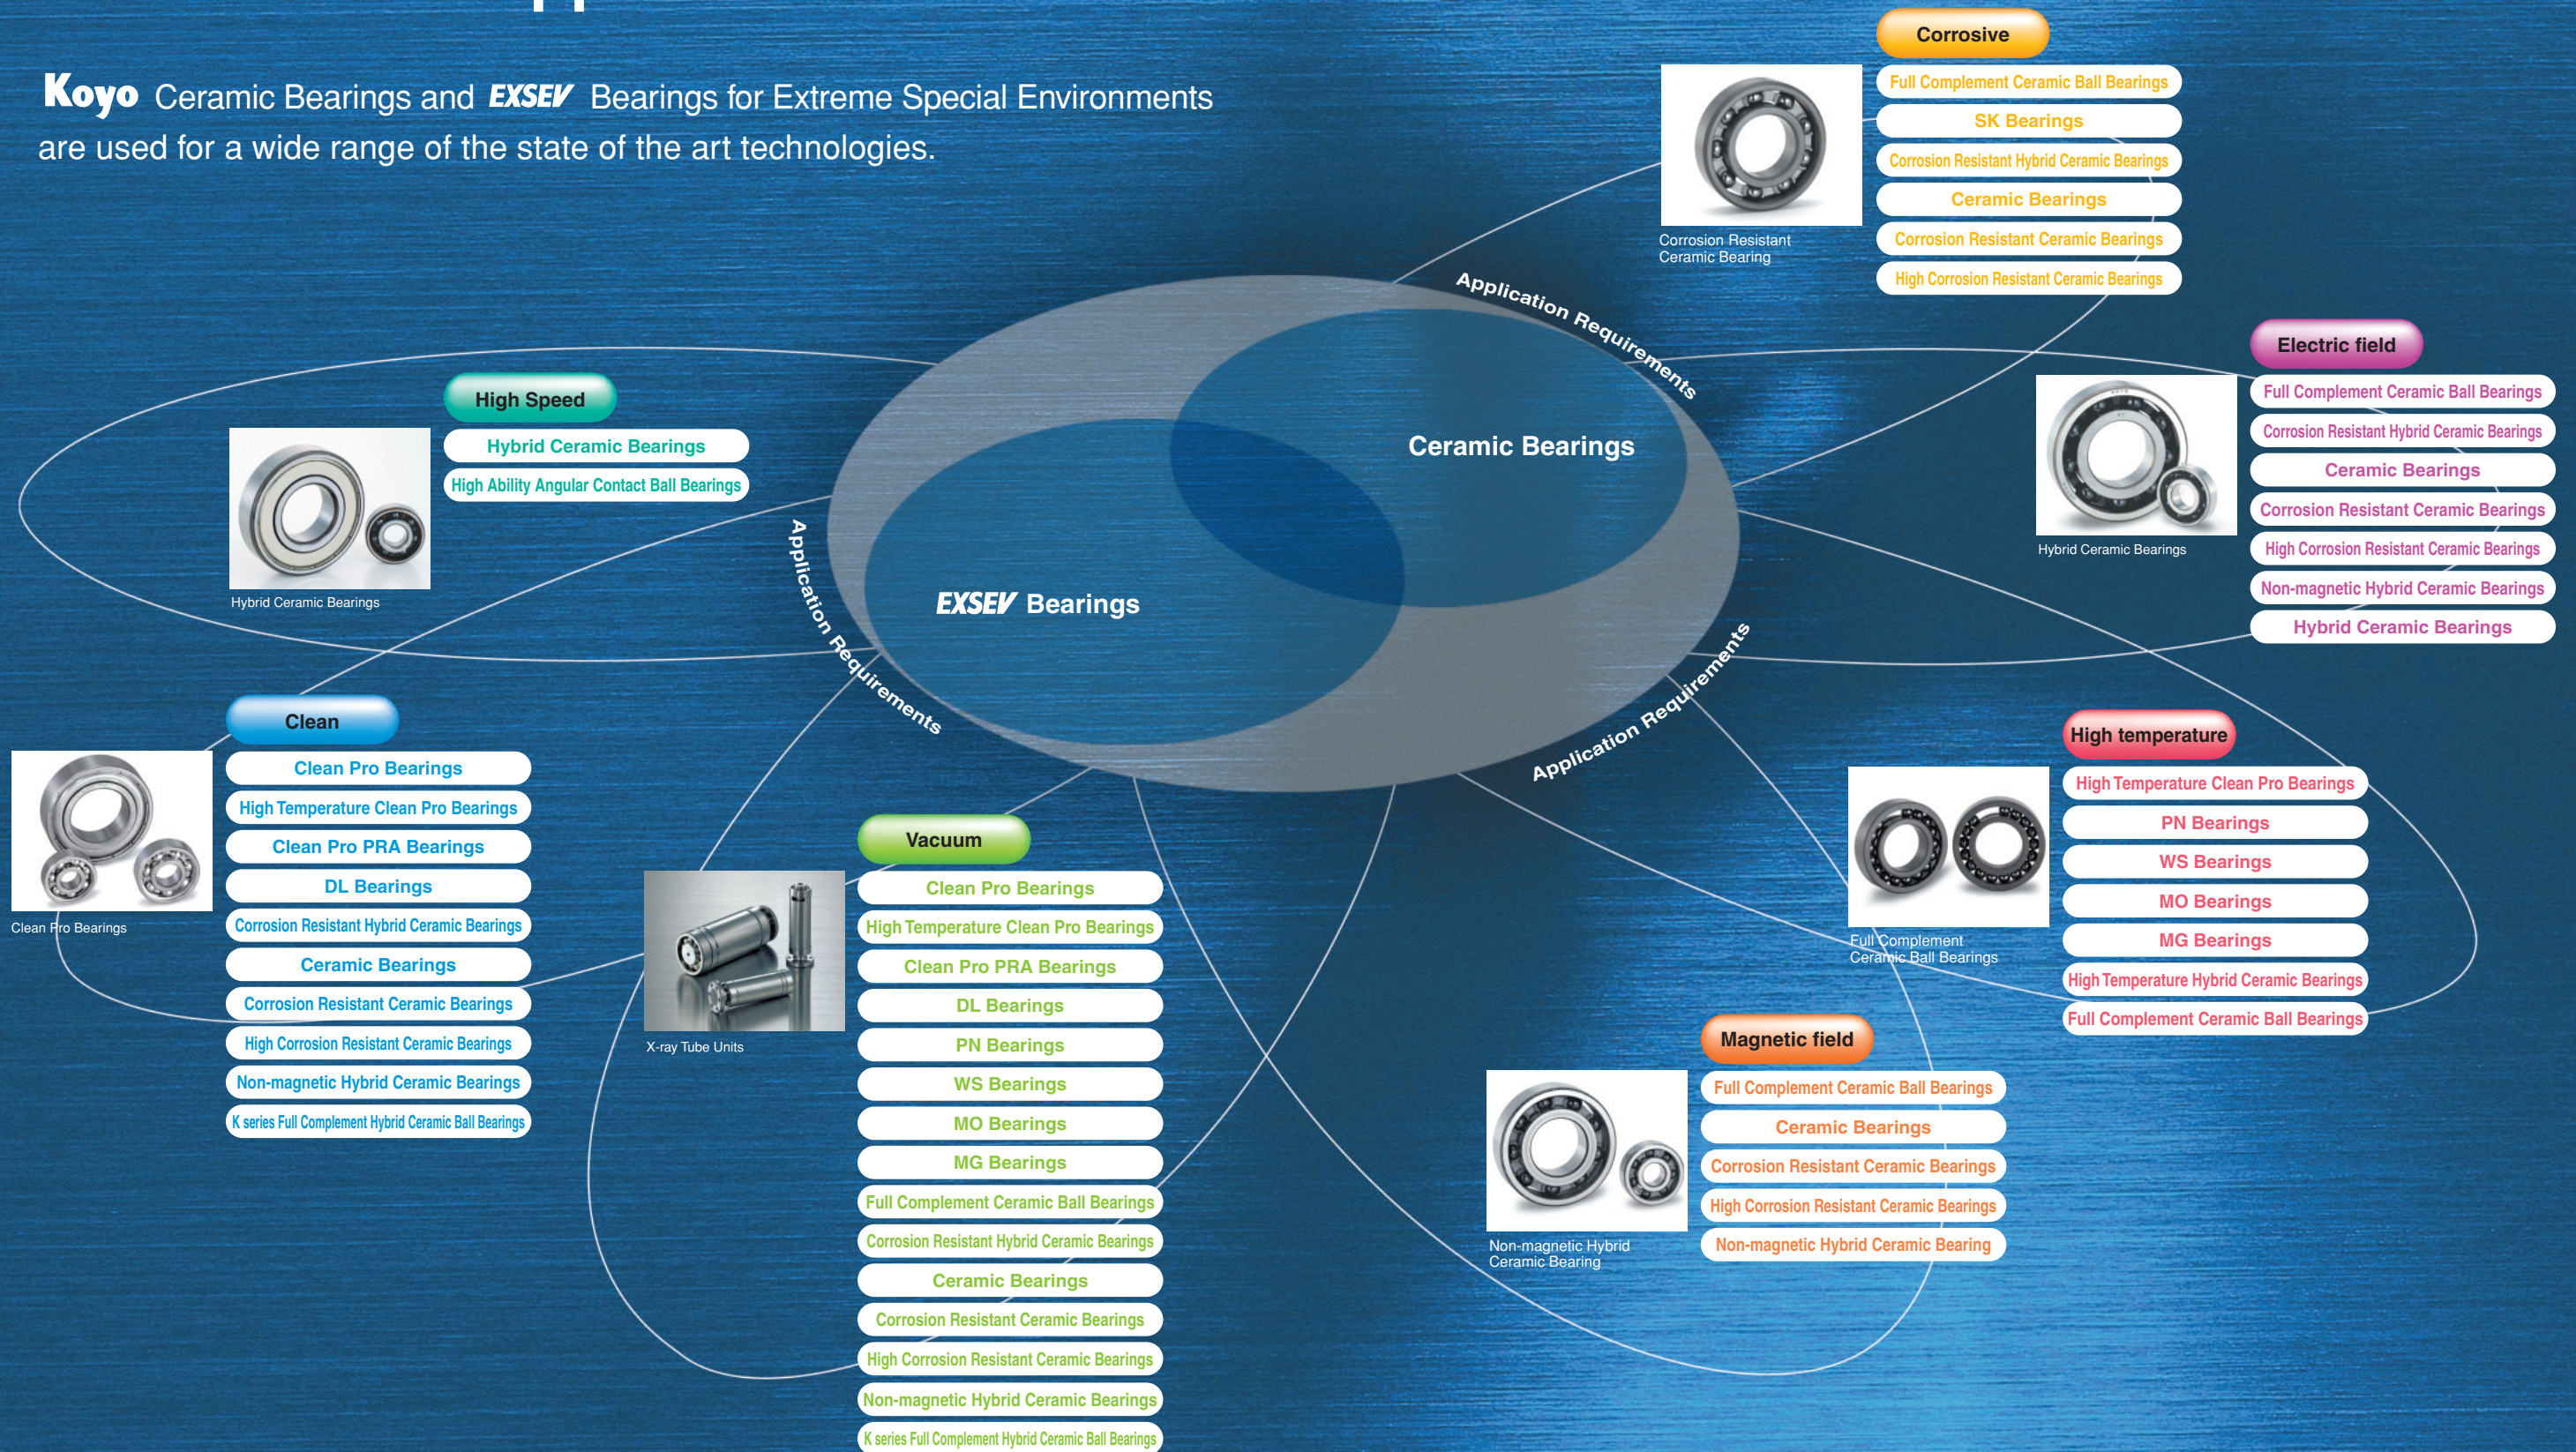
Koyo Ceramic Bearings and EXSEV Bearings for Extreme Special Environments are used for a wide range of the state of the art technologies.

Corrosive
Full Complement Ceramic Ball Bearings
SK Bearings
Corrosion Resistant Hybrid Ceramic Bearings
Ceramic Bearings
Corrosion Resistant Ceramic Bearings
High Corrosion Resistant Ceramic Bearings
Corrosion Resistant Ceramic Bearing

Application Requirements

Electric field
Full Complement Ceramic Ball Bearings
Corrosion Resistant Hybrid Ceramic Bearings
Ceramic Bearings
Corrosion Resistant Ceramic Bearings
High Corrosion Resistant Ceramic Bearings
Non-magnetic Hybrid Ceramic Bearings
Hybrid Ceramic Bearings
Hybrid Ceramic Bearings

High Speed
Hybrid Ceramic Bearings
High Ability Angular Contact Ball Bearings
Hybrid Ceramic Bearings

Ceramic Bearings

EXSEV Bearings

Application Requirements

Application Requirements

Clean
Clean Pro Bearings
High Temperature Clean Pro Bearings
Clean Pro PRA Bearings
DL Bearings
Corrosion Resistant Hybrid Ceramic Bearings
Ceramic Bearings
Corrosion Resistant Ceramic Bearings
High Corrosion Resistant Ceramic Bearings
Non-magnetic Hybrid Ceramic Bearings
K series Full Complement Hybrid Ceramic Ball Bearings
Clean Pro Bearings

High temperature
High Temperature Clean Pro Bearings
PN Bearings
WS Bearings
MO Bearings
MG Bearings
High Temperature Hybrid Ceramic Bearings
Full Complement Ceramic Ball Bearings
Full Complement Ceramic Ball Bearings

Vacuum
Clean Pro Bearings
High Temperature Clean Pro Bearings
Clean Pro PRA Bearings
DL Bearings
PN Bearings
WS Bearings
MO Bearings
MG Bearings
Full Complement Ceramic Ball Bearings
Corrosion Resistant Hybrid Ceramic Bearings
Ceramic Bearings
Corrosion Resistant Ceramic Bearings
High Corrosion Resistant Ceramic Bearings
Non-magnetic Hybrid Ceramic Bearings
K series Full Complement Hybrid Ceramic Ball Bearings
X-ray Tube Units

Magnetic field
Full Complement Ceramic Ball Bearings
Ceramic Bearings
Corrosion Resistant Ceramic Bearings
High Corrosion Resistant Ceramic Bearings
Non-magnetic Hybrid Ceramic Bearing
Non-magnetic Hybrid Ceramic Bearing